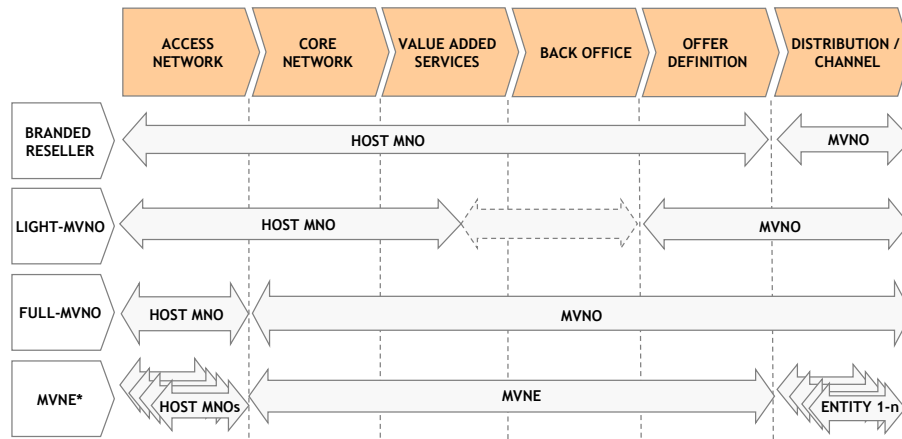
| | ACCESS NETWORK | CORE NETWORK | VALUE ADDED SERVICES | BACK OFFICE | OFFER DEFINITION | DISTRIBUTION / CHANNEL |
|---|---|---|---|---|---|---|
| BRANDED RESELLER | HOST MNO | | | | | MVNO |
| LIGHT-MVNO | HOST MNO | | | | MVNO | |
| FULL-MVNO | HOST MNO | MVNO | | | | |
| MVNE* | HOST MNOs | MVNE | | | | ENTITY 1-n |